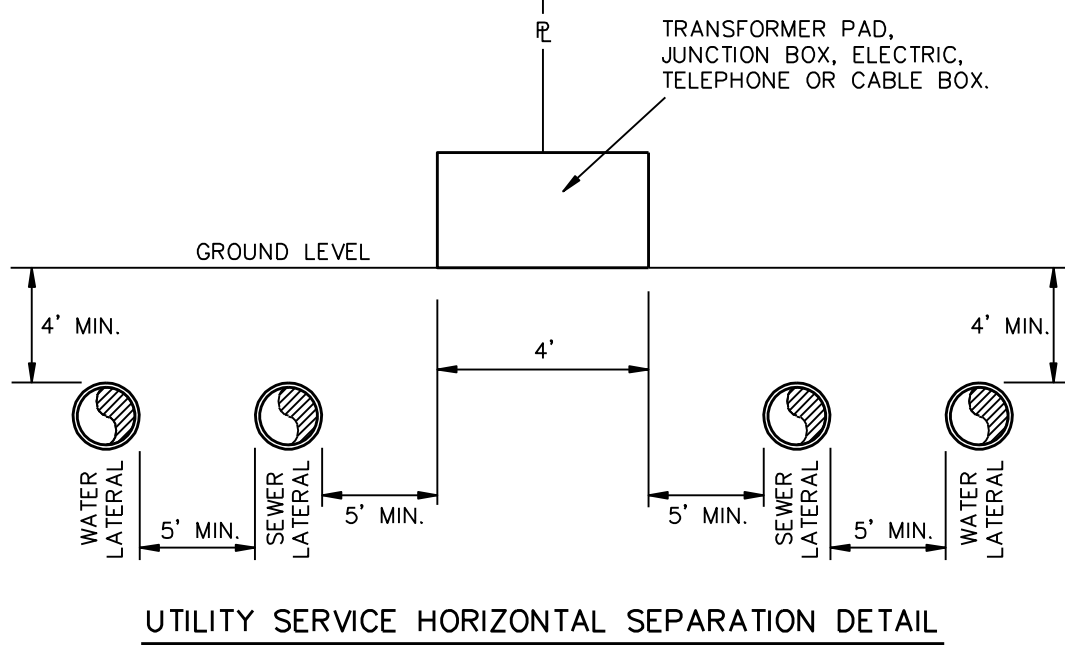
℄

TRANSFORMER PAD, JUNCTION BOX, ELECTRIC, TELEPHONE OR CABLE BOX.

GROUND LEVEL

4' MIN.

4'

4' MIN.

WATER LATERAL

5' MIN.

SEWER LATERAL

5' MIN.

5' MIN.

SEWER LATERAL

5' MIN.

WATER LATERAL

UTILITY SERVICE HORIZONTAL SEPARATION DETAIL